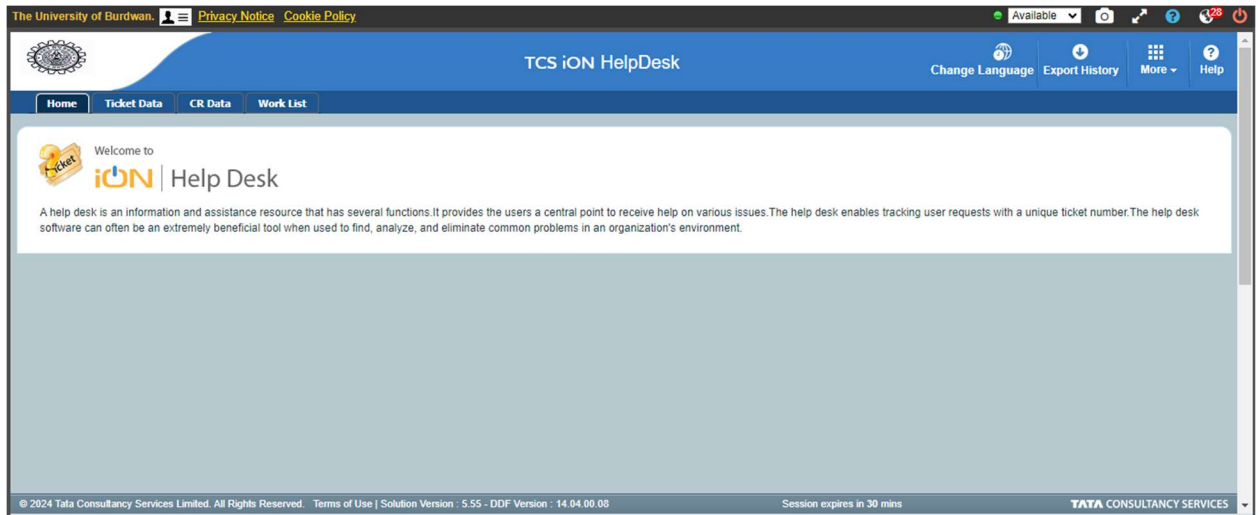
The University of Burdwan. Privacy Notice Cookie Policy

Available

28

TCS iON HelpDesk

Change Language Export History More Help

Home Ticket Data CR Data Work List

Ticket

Welcome to

iON | Help Desk

A help desk is an information and assistance resource that has several functions.It provides the users a central point to receive help on various issues.The help desk enables tracking user requests with a unique ticket number.The help desk software can often be an extremely beneficial tool when used to find, analyze, and eliminate common problems in an organization's environment.

© 2024 Tata Consultancy Services Limited. All Rights Reserved. Terms of Use | Solution Version : 5.55 - DDF Version : 14.04.00.08 Session expires in 30 mins TATA CONSULTANCY SERVICES